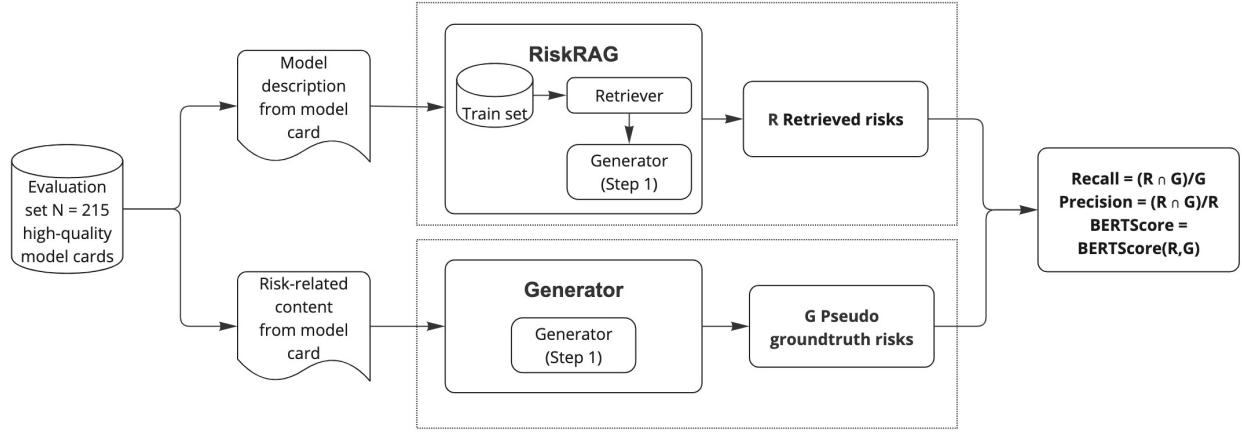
Evaluation set N = 215 high-quality model cards

Model description from model card

RiskRAG

Train set

Retriever

Generator (Step 1)

R Retrieved risks

Risk-related content from model card

Generator

Generator (Step 1)

G Pseudo groundtruth risks

Recall = $(R \cap G)/G$
Precision = $(R \cap G)/R$
BERTScore = BERTScore(R,G)